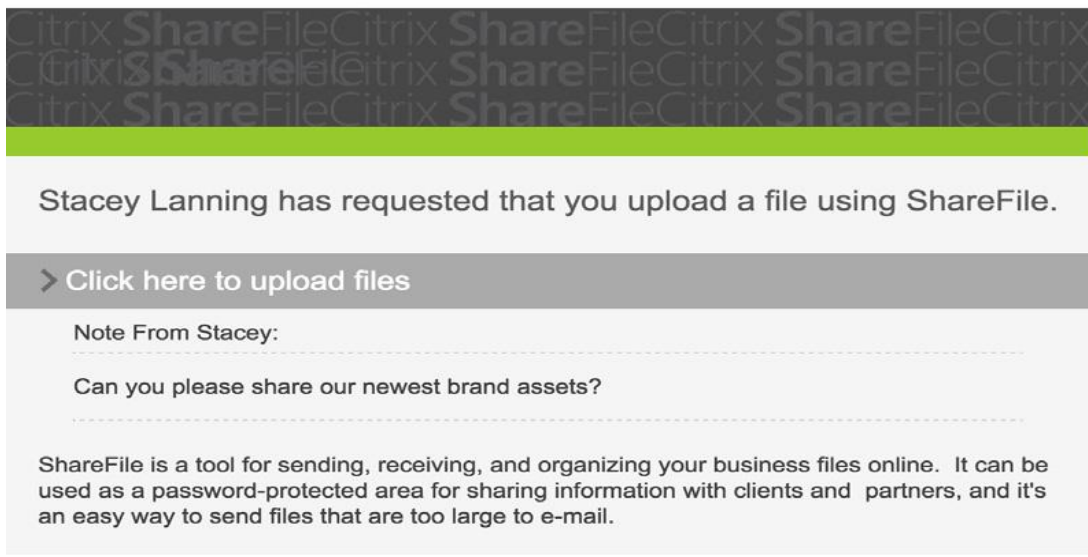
Citrix ShareFileCitrix ShareFileCitrix ShareFileCitrix
Citrix ShareFileCitrix ShareFileCitrix ShareFileCitrix
Citrix ShareFileCitrix ShareFileCitrix ShareFileCitrix

Stacey Lanning has requested that you upload a file using ShareFile.

> Click here to upload files

Note From Stacey:

Can you please share our newest brand assets?

ShareFile is a tool for sending, receiving, and organizing your business files online. It can be used as a password-protected area for sharing information with clients and partners, and it's an easy way to send files that are too large to e-mail.